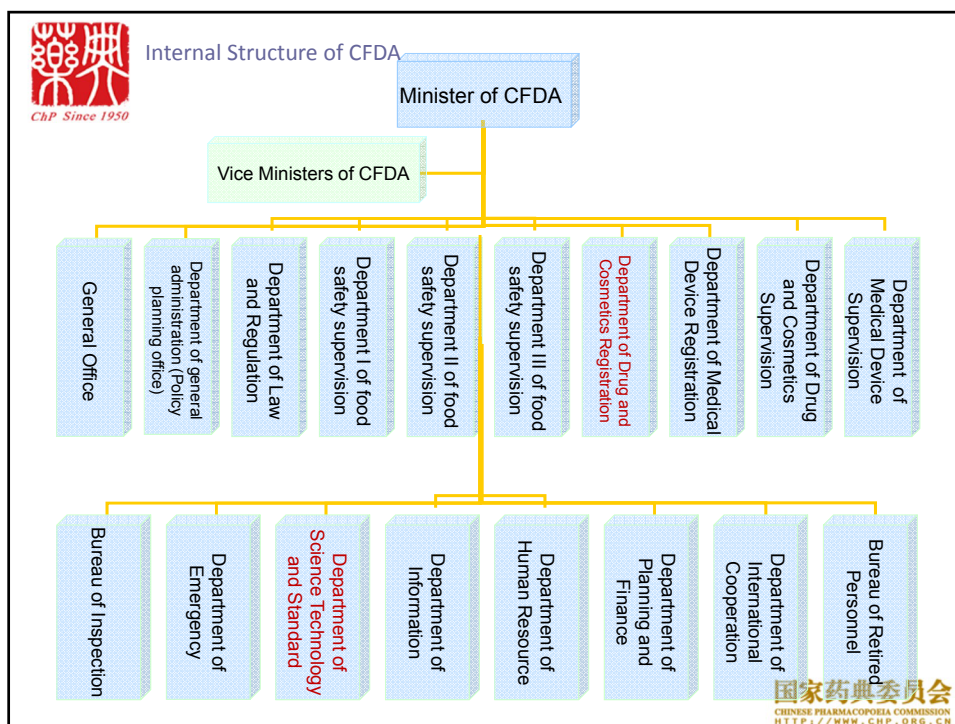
ChP Since 1950

Internal Structure of CFDA

Minister of CFDA

Vice Ministers of CFDA

General Office

Department of general administration (Policy planning office)

Department of Law and Regulation

Department I of food safety supervision

Department II of food safety supervision

Department III of food safety supervision

Department of Drug and Cosmetics Registration

Department of Medical Device Registration

Department of Drug and Cosmetics Supervision

Department of Medical Device Supervision

Bureau of Inspection

Department of Emergency

Department of Science Technology and Standard

Department of Information

Department of Human Resource

Department of Planning and Finance

Department of International Cooperation

Bureau of Retired Personnel

国家药典委员会
CHINESE PHARMACOPOEIA COMMISSION
HTTP://WWW.CHP.ORG.CN